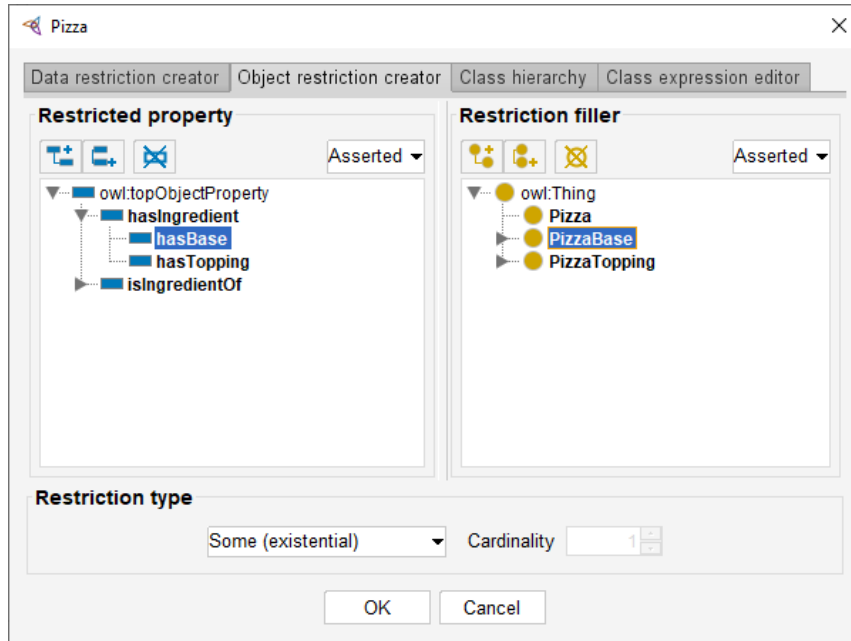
Pizza

Data restriction creator | Object restriction creator | Class hierarchy | Class expression editor

Restricted property

Asserted

owl:topObjectProperty
hasIngredient
hasBase
hasTopping
isIngredientOf

Restriction filler

Asserted

owl:Thing
Pizza
PizzaBase
PizzaTopping

Restriction type

Some (existential)

Cardinality 1

OK

Cancel